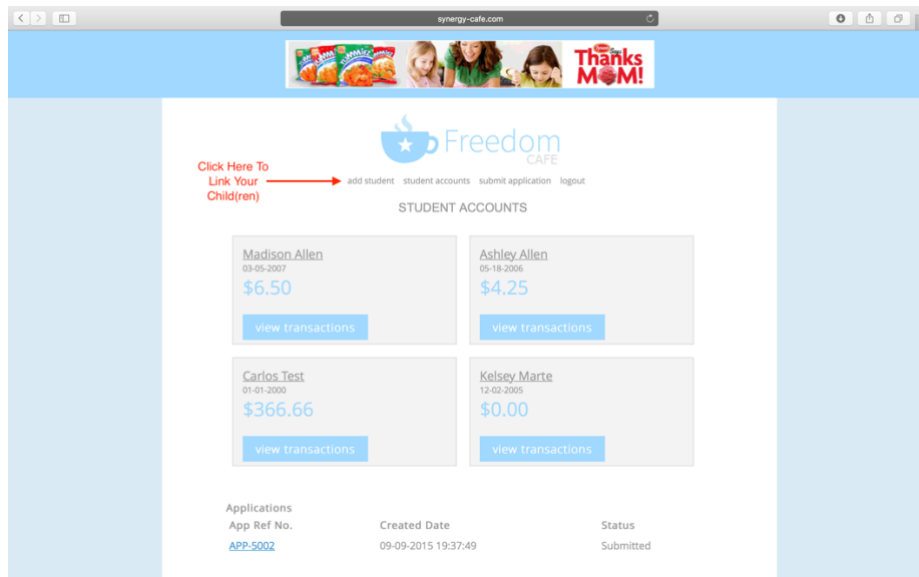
synergy-cafe.com

Thanks MOM!

Freedom CAFE

Click Here To Link Your Child(ren)

add student student accounts submit application logout

STUDENT ACCOUNTS

Madison Allen
03-05-2007
$6.50
view transactions

Ashley Allen
05-18-2006
$4.25
view transactions

Carlos Test
01-01-2000
$366.66
view transactions

Kelsey Marte
12-02-2005
$0.00
view transactions

Applications

| App Ref No. | Created Date | Status |
|---|---|---|
| APP-5002 | 09-09-2015 19:37:49 | Submitted |